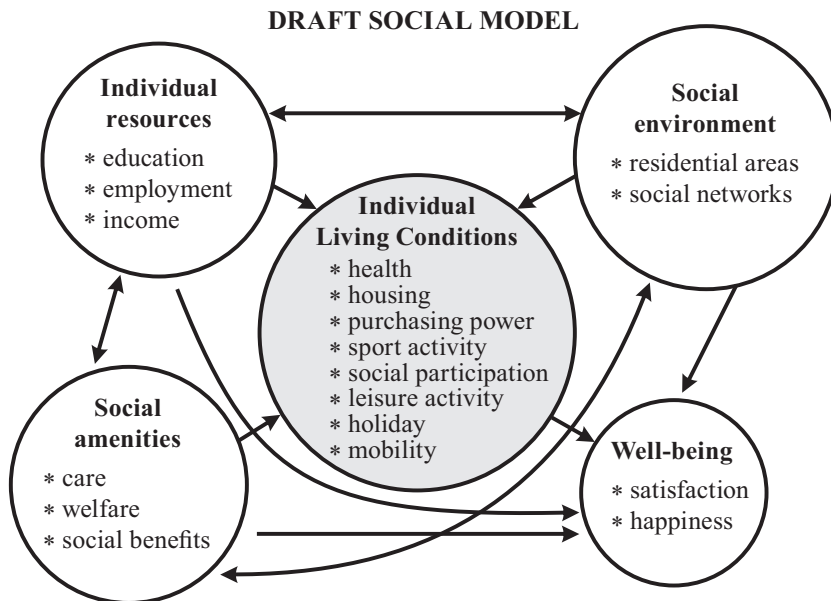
DRAFT SOCIAL MODEL

Individual resources
* education
* employment
* income

Social environment
* residential areas
* social networks

Individual Living Conditions
* health
* housing
* purchasing power
* sport activity
* social participation
* leisure activity
* holiday
* mobility

Social amenities
* care
* welfare
* social benefits

Well-being
* satisfaction
* happiness